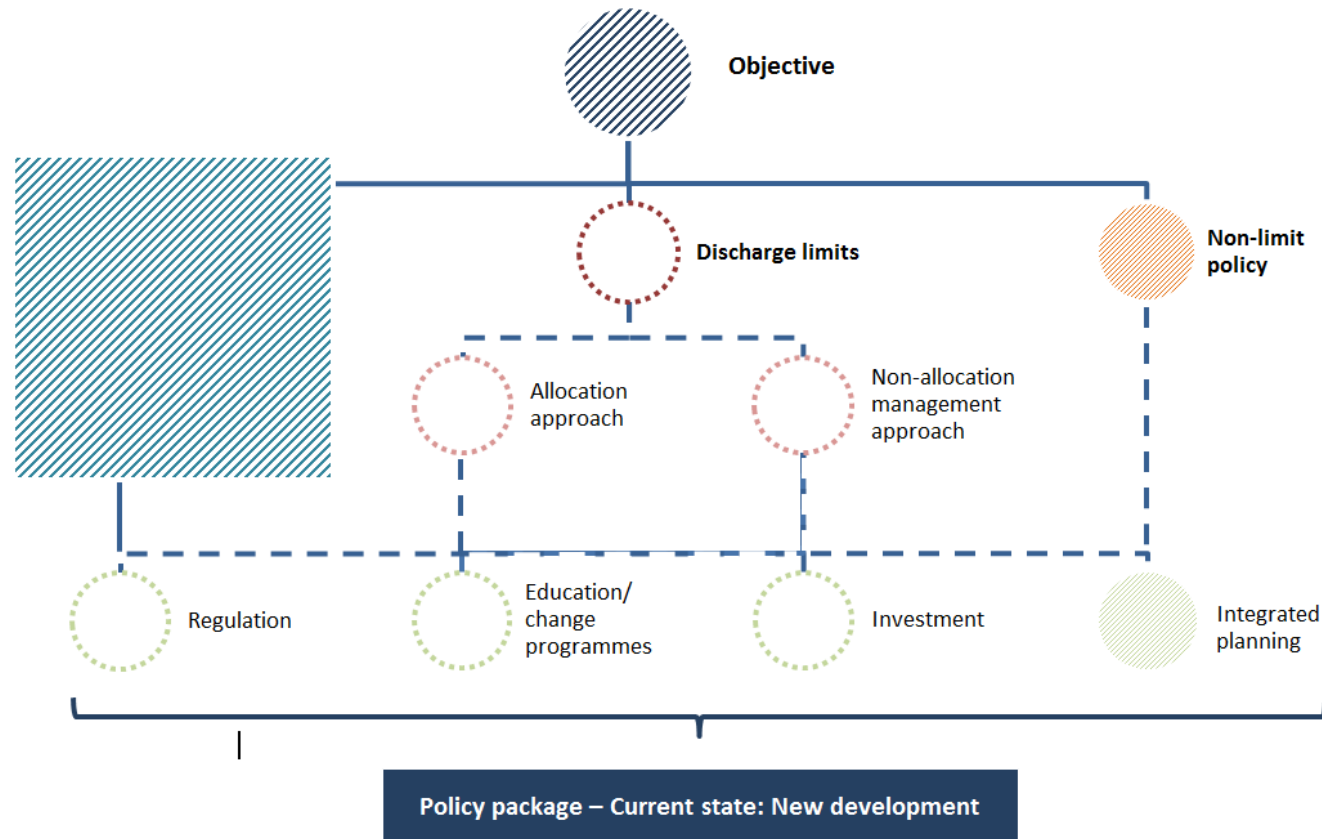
Objective

Discharge limits

Non-limit policy

Allocation approach

Non-allocation management approach

Regulation

Education/ change programmes

Investment

Integrated planning

Policy package – Current state: New development